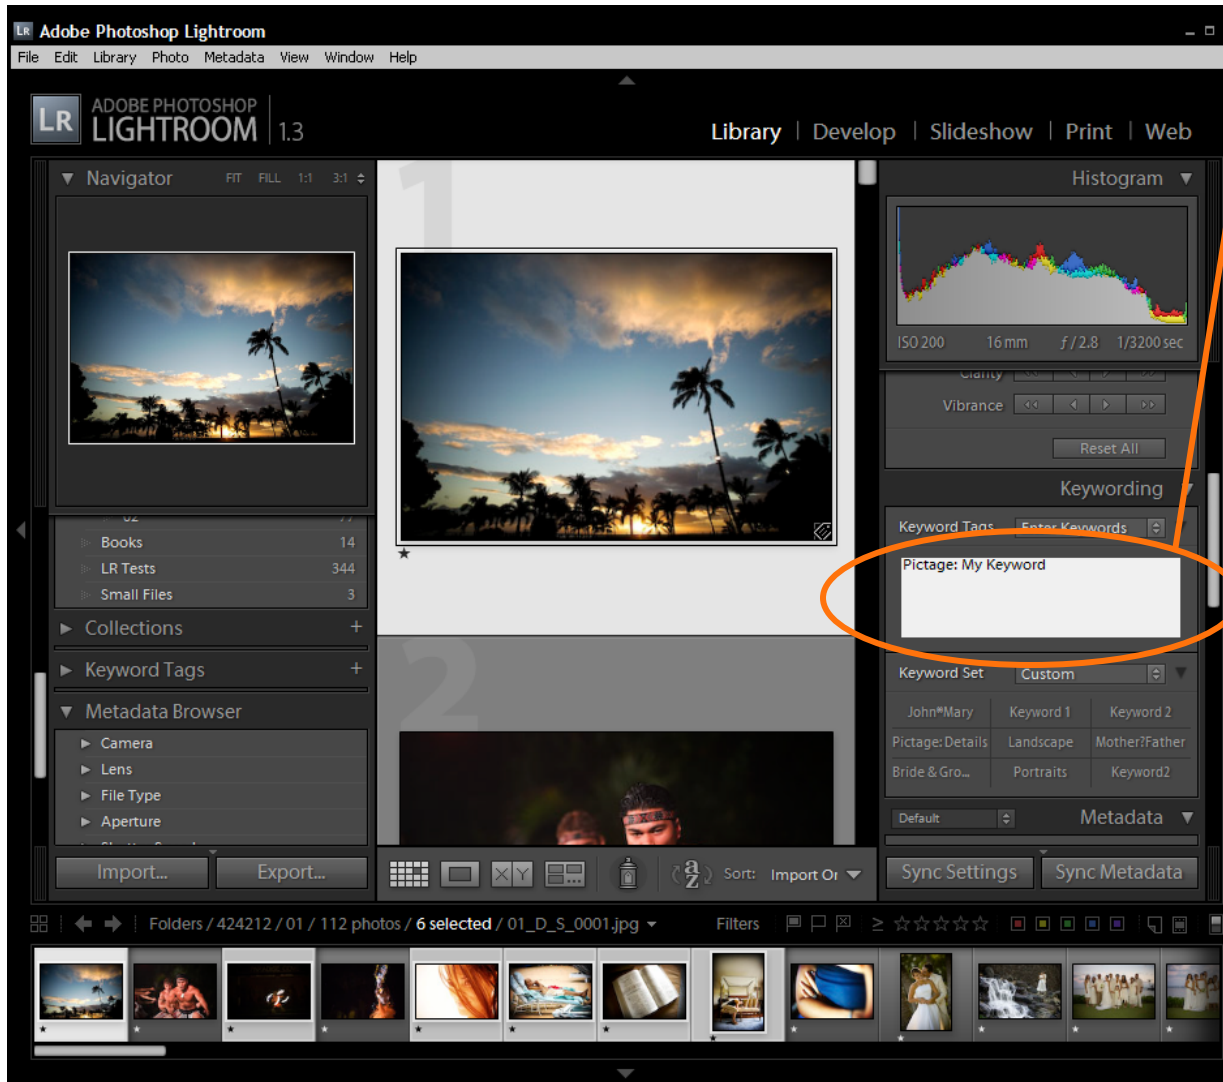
LR Adobe Photoshop Lightroom

File Edit Library Photo Metadata View Window Help

LR ADOBE PHOTOSHOP LIGHTROOM 1.3

Library | Develop | Slideshow | Print | Web

Navigator FIT FILL 1:1 3:1

Books 14
LR Tests 344
Small Files 3

Collections +

Keyword Tags +

Metadata Browser

Camera
Lens
File Type
Aperture

Import... Export...

1

2

Sort: Import Or

Histogram

ISO 200 16 mm $f$ / 2.8 1/3200 sec

Vibrance

Reset All

Keywording

Keyword Tags Enter Keywords

Pictage: My Keyword

Keyword Set Custom

| John*Mary | Keyword 1 | Keyword 2 |
|---|---|---|
| Pictage: Details | Landscape | Mother?Father |
| Bride & Gro... | Portraits | Keyword2 |

Default Metadata

Sync Settings Sync Metadata

Folders / 424212 / 01 / 112 photos / 6 selected / 01_D_S_0001.jpg

Filters